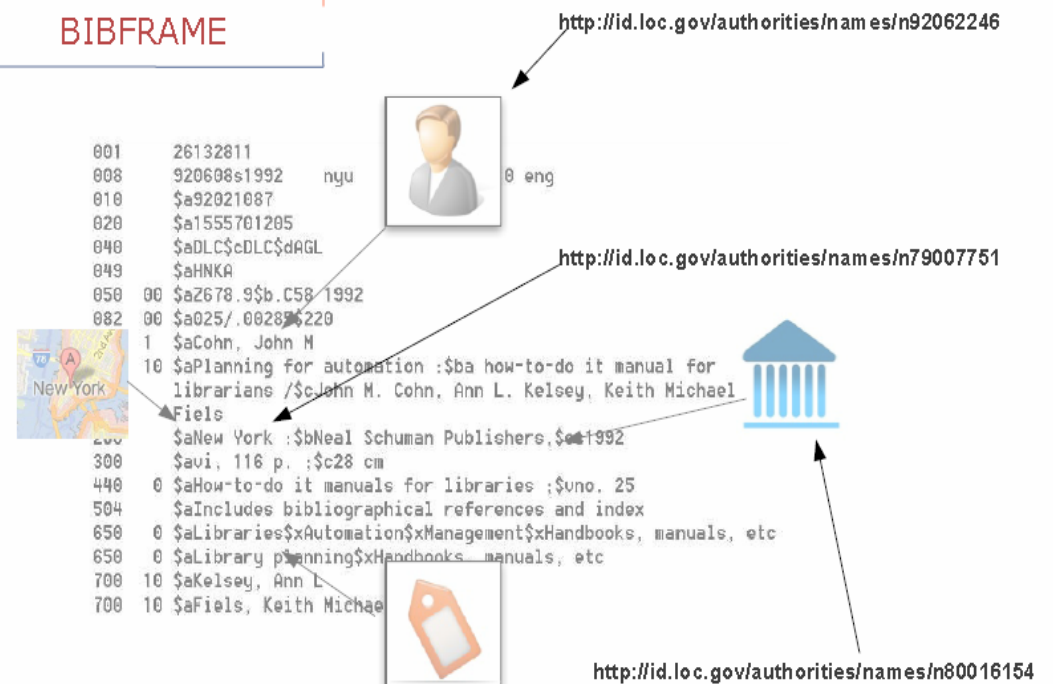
BIBFRAME

http://id.loc.gov/authorities/names/n92062246

001 26132811
008 920608s1992 nyu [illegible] 0 eng
010 $a92021087
020 $a1555701205
040 $aDLC$cDLC$dAGL
049 $aHNKA
050 00 $aZ678.9$b.C58 1992
082 00 $a025/.00285$220
1 $aCohn, John M
10 $aPlanning for automation :$ba how-to-do it manual for librarians /$cJohn M. Cohn, Ann L. Kelsey, Keith Michael Fiels
260 $aNew York :$bNeal Schuman Publishers,$c1992
300 $avi, 116 p. ;$c28 cm
440 0 $aHow-to-do it manuals for libraries ;$vno. 25
504 $aIncludes bibliographical references and index
650 0 $aLibraries$xAutomation$xManagement$xHandbooks, manuals, etc
650 0 $aLibrary planning$xHandbooks, manuals, etc
700 10 $aKelsey, Ann L
700 10 $aFiels, Keith Michae

http://id.loc.gov/authorities/names/n79007751

New York

http://id.loc.gov/authorities/names/n80016154